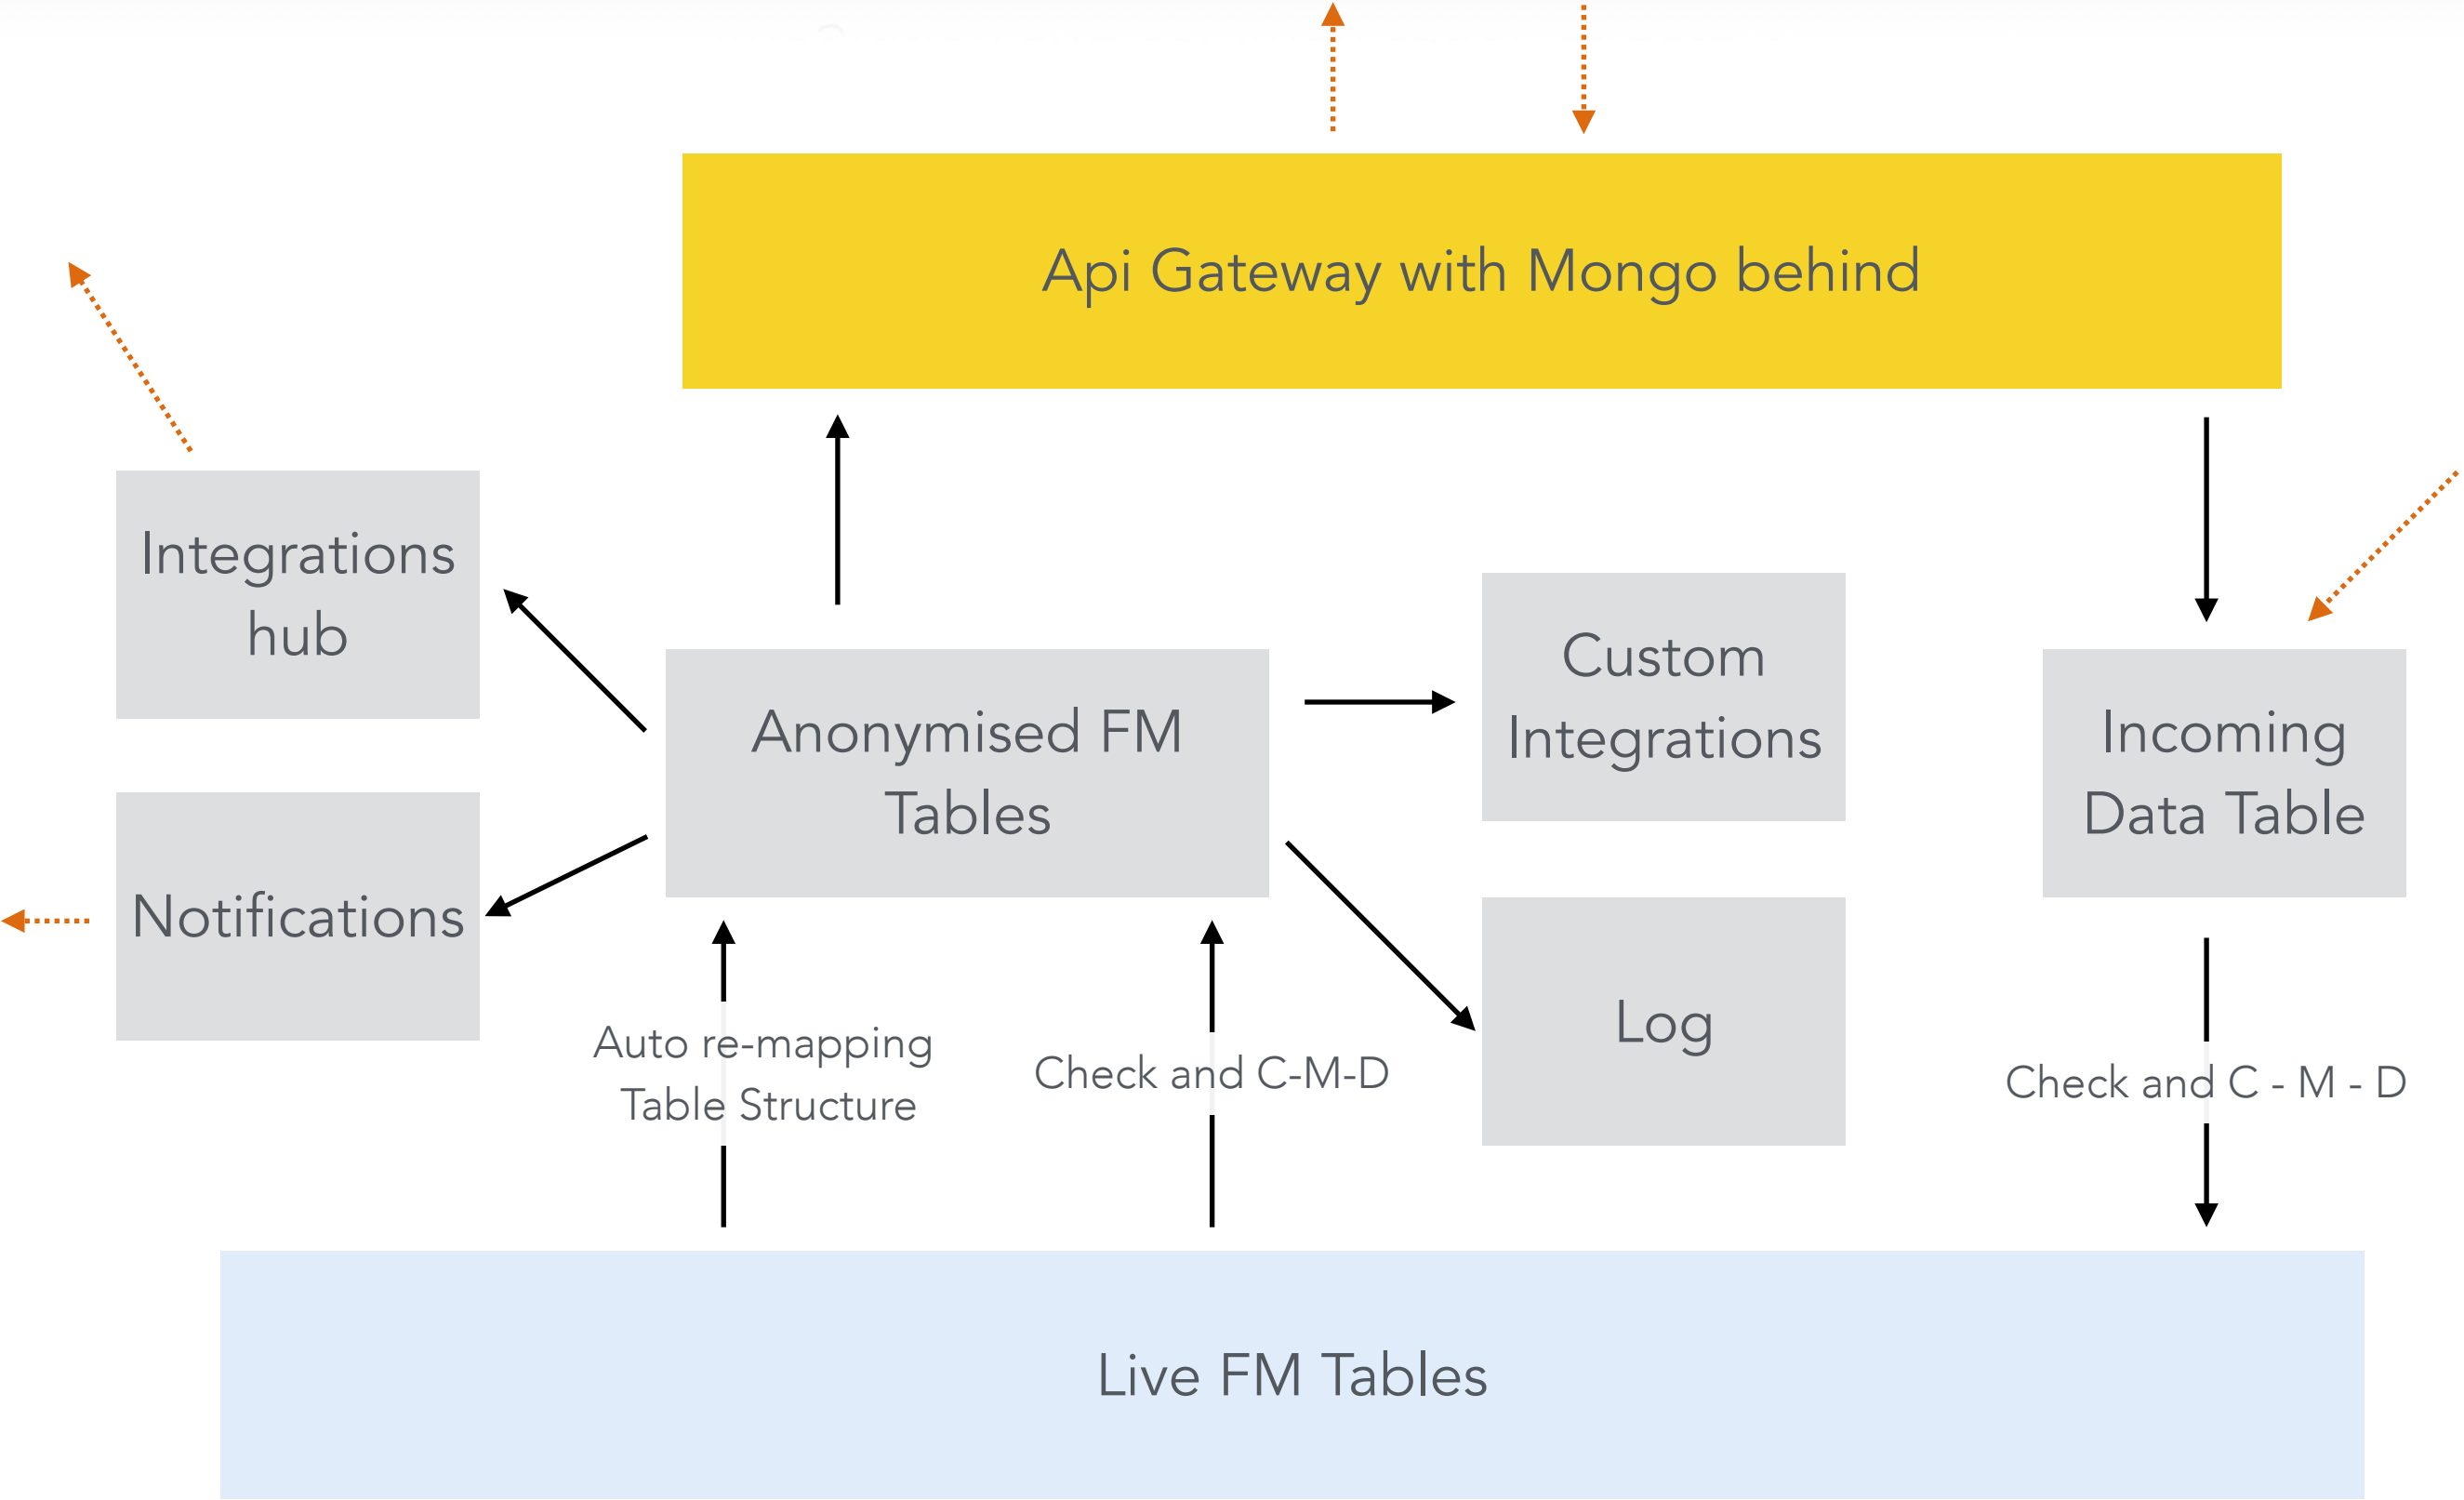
Api Gateway with Mongo behind

Integrations hub

Notifications

Anonymised FM Tables

Custom Integrations

Log

Incoming Data Table

Auto re-mapping Table Structure

Check and C-M-D

Check and C - M - D

Live FM Tables